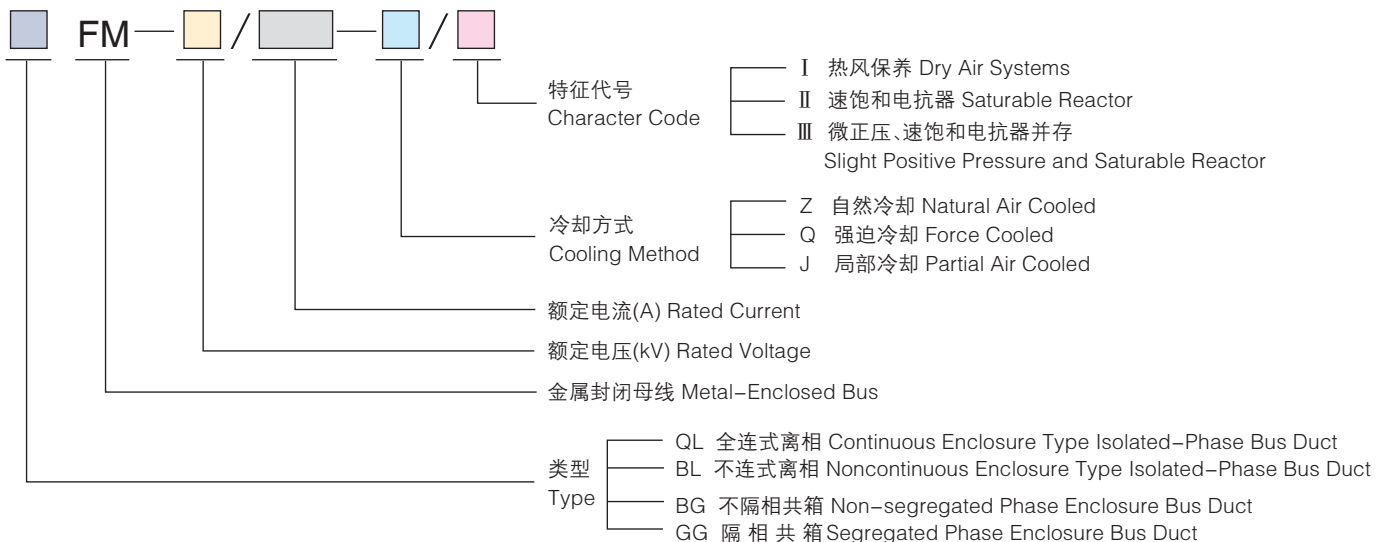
FM — / — /

特征代号
Character Code

Ⅰ 热风保养 Dry Air Systems
Ⅱ 速饱和电抗器 Saturable Reactor
Ⅲ 微正压、速饱和电抗器并存
Slight Positive Pressure and Saturable Reactor

冷却方式
Cooling Method

Z 自然冷却 Natural Air Cooled
Q 强迫冷却 Force Cooled
J 局部冷却 Partial Air Cooled

额定电流(A) Rated Current

额定电压(kV) Rated Voltage

金属封闭母线 Metal-Enclosed Bus

类型
Type

QL 全连式离相 Continuous Enclosure Type Isolated-Phase Bus Duct
BL 不连式离相 Noncontinuous Enclosure Type Isolated-Phase Bus Duct
BG 不隔相共箱 Non-segregated Phase Enclosure Bus Duct
GG 隔 相 共 箱 Segregated Phase Enclosure Bus Duct